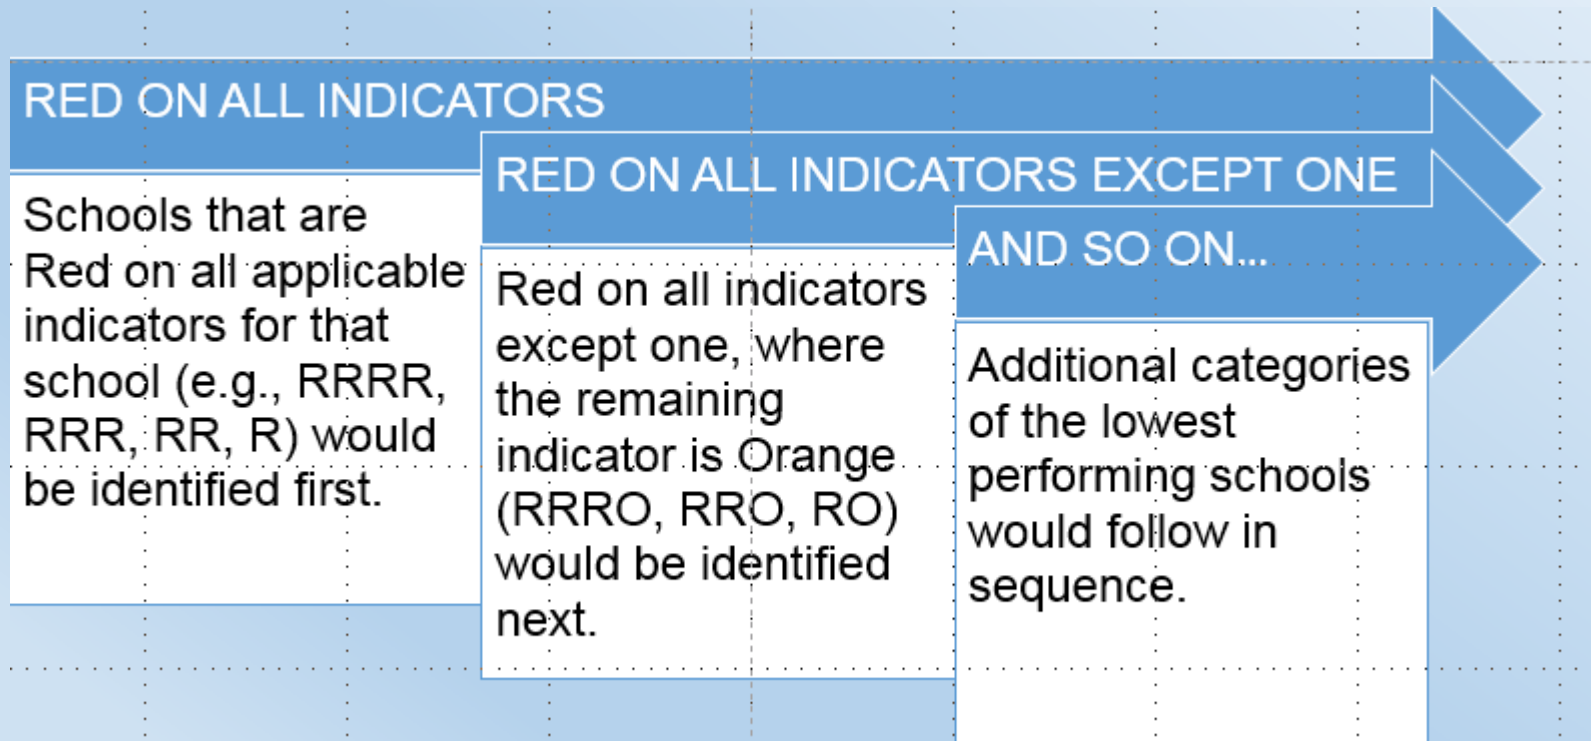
RED ON ALL INDICATORS

Schools that are Red on all applicable indicators for that school (e.g., RRRR, RRR, RR, R) would be identified first.

RED ON ALL INDICATORS EXCEPT ONE

Red on all indicators except one, where the remaining indicator is Orange (RRRO, RRO, RO) would be identified next.

AND SO ON…

Additional categories of the lowest performing schools would follow in sequence.